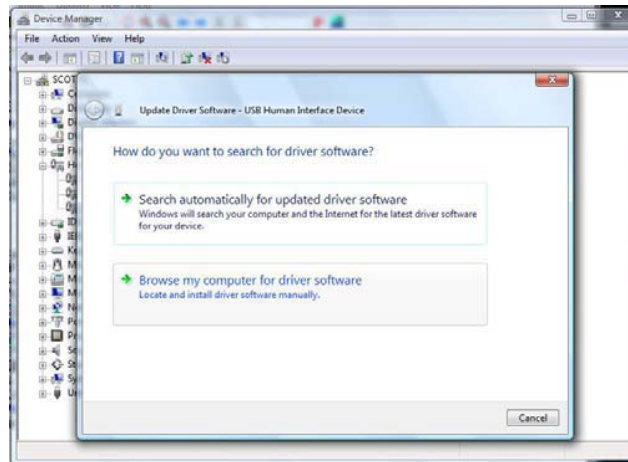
Device Manager

File Action View Help

SCOT

Update Driver Software - USB Human Interface Device

How do you want to search for driver software?

Search automatically for updated driver software
Windows will search your computer and the Internet for the latest driver software for your device.

Browse my computer for driver software
Locate and install driver software manually.

Cancel